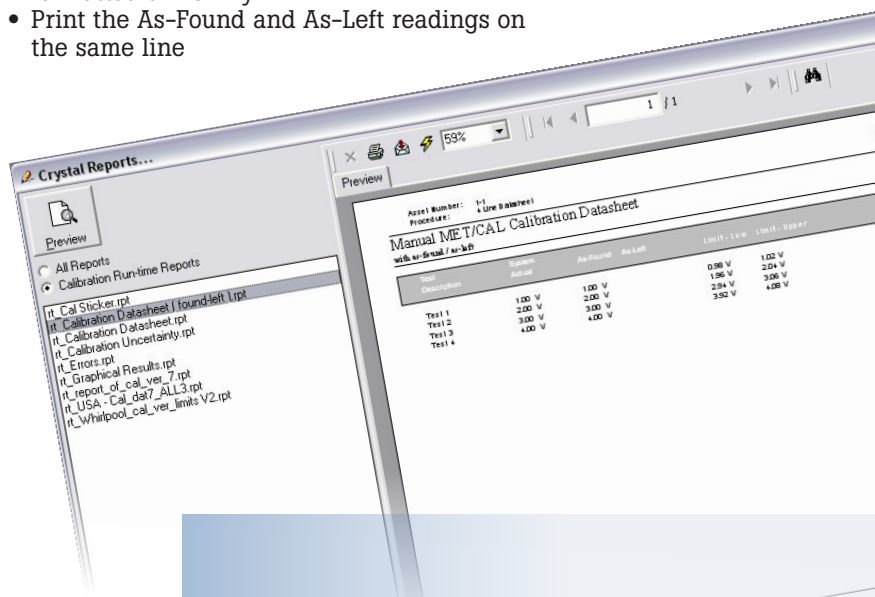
• Print the As-Found and As-Left readings on the same line

Crystal Reports...

Preview

All Reports
Calibration Run-time Reports

rt_Cal Sticker.rpt
rt_Calibration Datasheet ( found-left ).rpt
rt_Calibration Datasheet.rpt
rt_Calibration Uncertainty.rpt
rt_Errors.rpt
rt_Graphical Results.rpt
rt_report_of_cal_ver_7.rpt
rt_USA - Cal_dat7_ALL3.rpt
rt_Whirlpool_cal_ver_limits V2.rpt

59%

1 /1

Preview

Asset Number: 1-1
Procedure: 4 Line Datasheet

Manual MET/CAL Calibration Datasheet
with as-found / as-left

| Test Description | System Actual | As-Found | As-Left | Limit - Low | Limit - Upper |
|---|---|---|---|---|---|
| Test 1 | 1.00 V | 1.00 V | | 0.98 V | 1.02 V |
| Test 2 | 2.00 V | 2.00 V | | 1.96 V | 2.04 V |
| Test 3 | 3.00 V | 3.00 V | | 2.94 V | 3.06 V |
| Test 4 | 4.00 V | 4.00 V | | 3.92 V | 4.08 V |